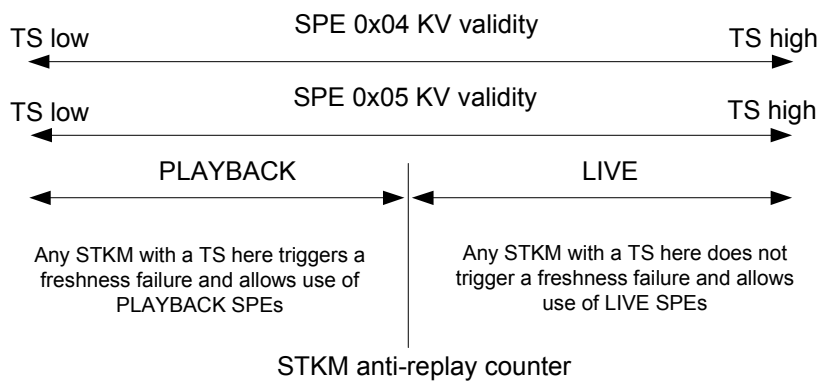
SPE 0x04 KV validity

TS low

TS high

SPE 0x05 KV validity

TS low

TS high

PLAYBACK

LIVE

Any STKM with a TS here triggers a freshness failure and allows use of PLAYBACK SPEs

Any STKM with a TS here does not trigger a freshness failure and allows use of LIVE SPEs

STKM anti-replay counter